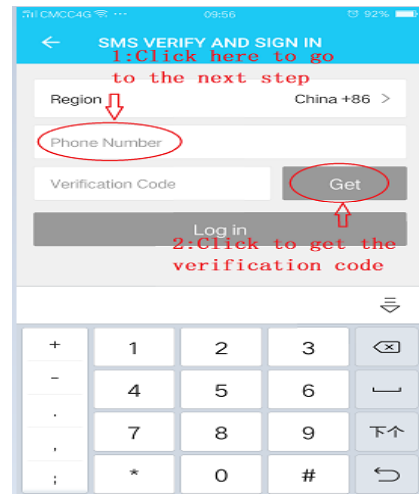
CMCC4G 09:56 92%

SMS VERIFY AND SIGN IN

1:Click here to go to the next step

Region China +86 >

Phone Number

Verification Code

Get

Log in

2:Click to get the verification code

+ 1 2 3
- 4 5 6
. 7 8 9 下个
, * 0 #
;